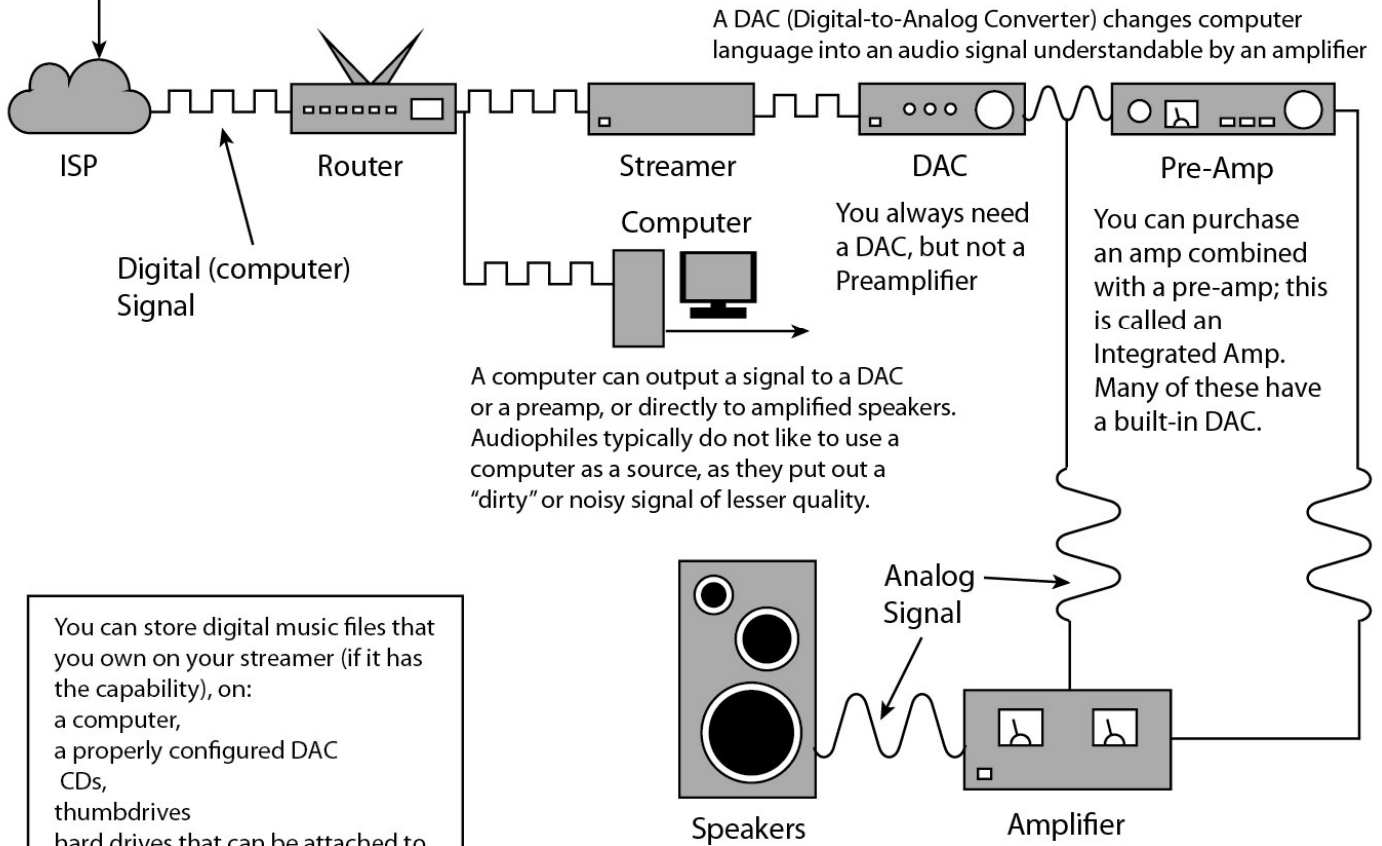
A DAC (Digital-to-Analog Converter) changes computer language into an audio signal understandable by an amplifier

ISP

Router

Streamer

DAC

Pre-Amp

Computer

You always need a DAC, but not a Preamplifier

You can purchase an amp combined with a pre-amp; this is called an Integrated Amp. Many of these have a built-in DAC.

Digital (computer) Signal

A computer can output a signal to a DAC or a preamp, or directly to amplified speakers. Audiophiles typically do not like to use a computer as a source, as they put out a "dirty" or noisy signal of lesser quality.

Analog Signal

You can store digital music files that you own on your streamer (if it has the capability), on:
a computer,
a properly configured DAC
CDs,
thumbdrives
hard drives that can be attached to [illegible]

Speakers

Amplifier